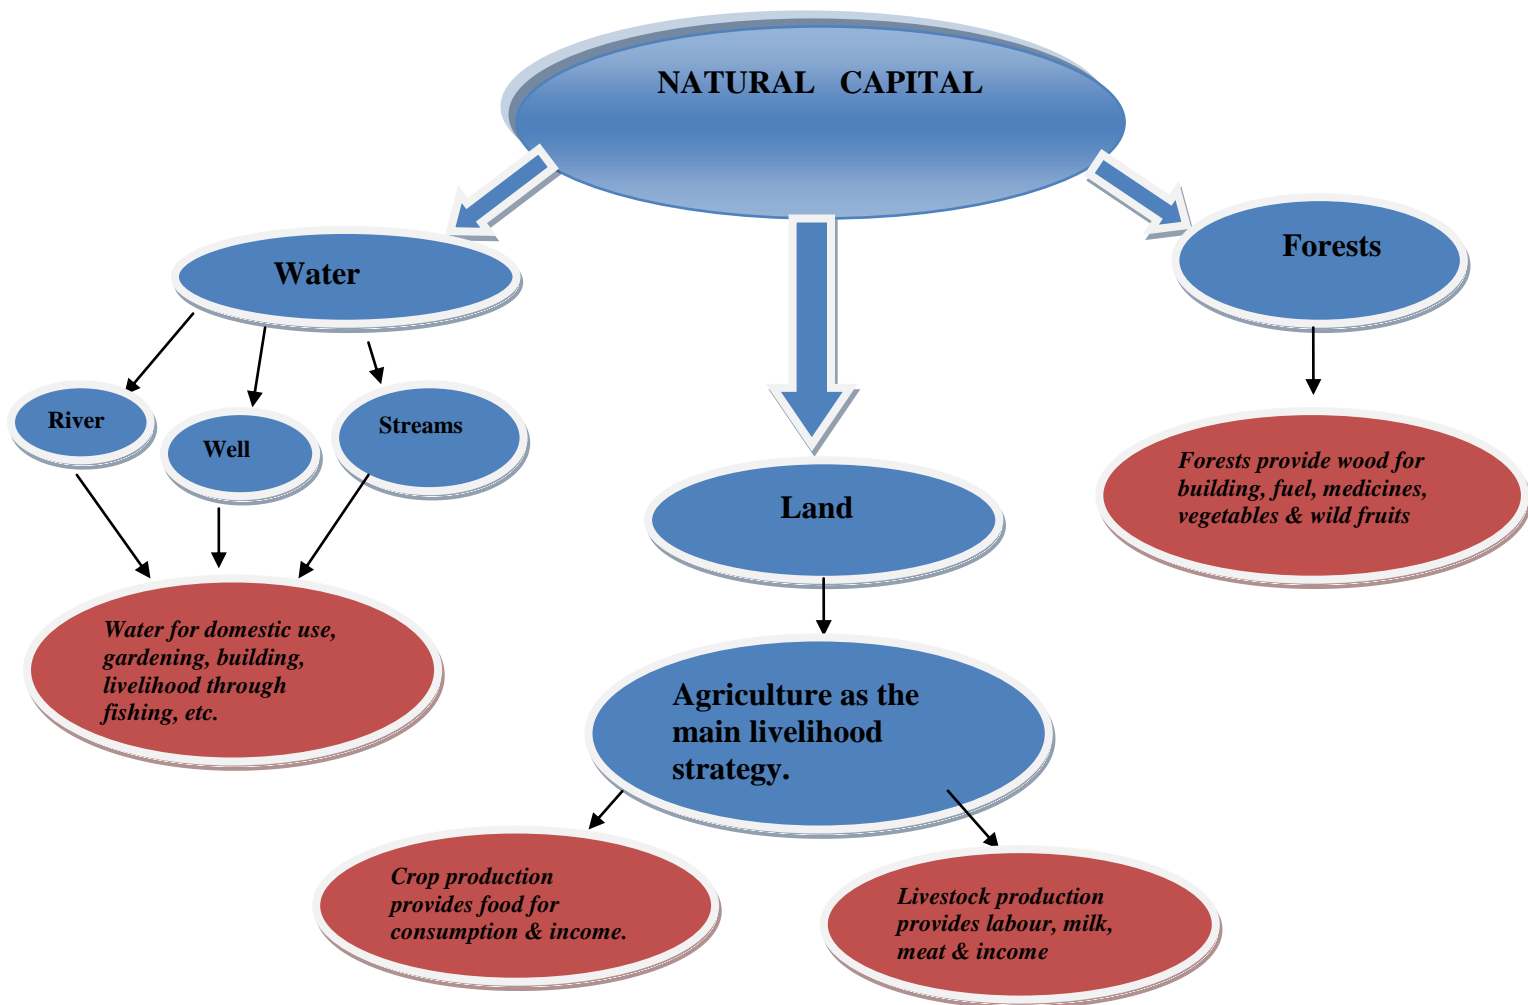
NATURAL CAPITAL

Water

Land

Forests

River

Well

Streams

Water for domestic use, gardening, building, livelihood through fishing, etc.

Agriculture as the main livelihood strategy.

Forests provide wood for building, fuel, medicines, vegetables & wild fruits

Crop production provides food for consumption & income.

Livestock production provides labour, milk, meat & income